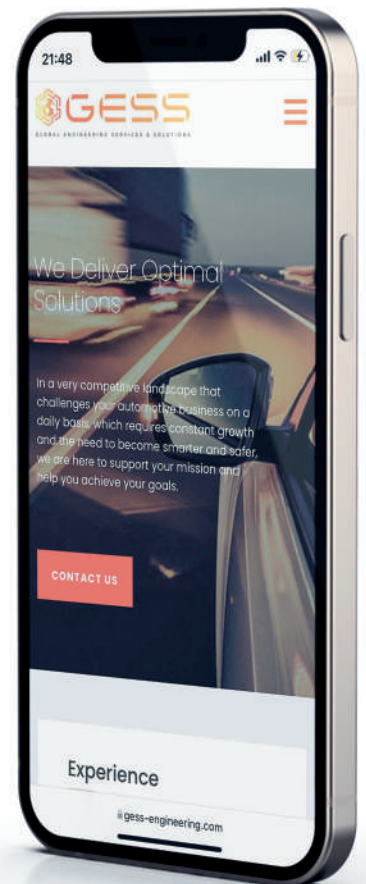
21:48

GESS
GLOBAL ENGINEERING SERVICES & SOLUTIONS

We Deliver Optimal Solutions

In a very competitive landscape that challenges your automotive business on a daily basis which requires constant growth and the need to become smarter and safer, we are here to support your mission and help you achieve your goals.

CONTACT US

Experience

gess-engineering.com